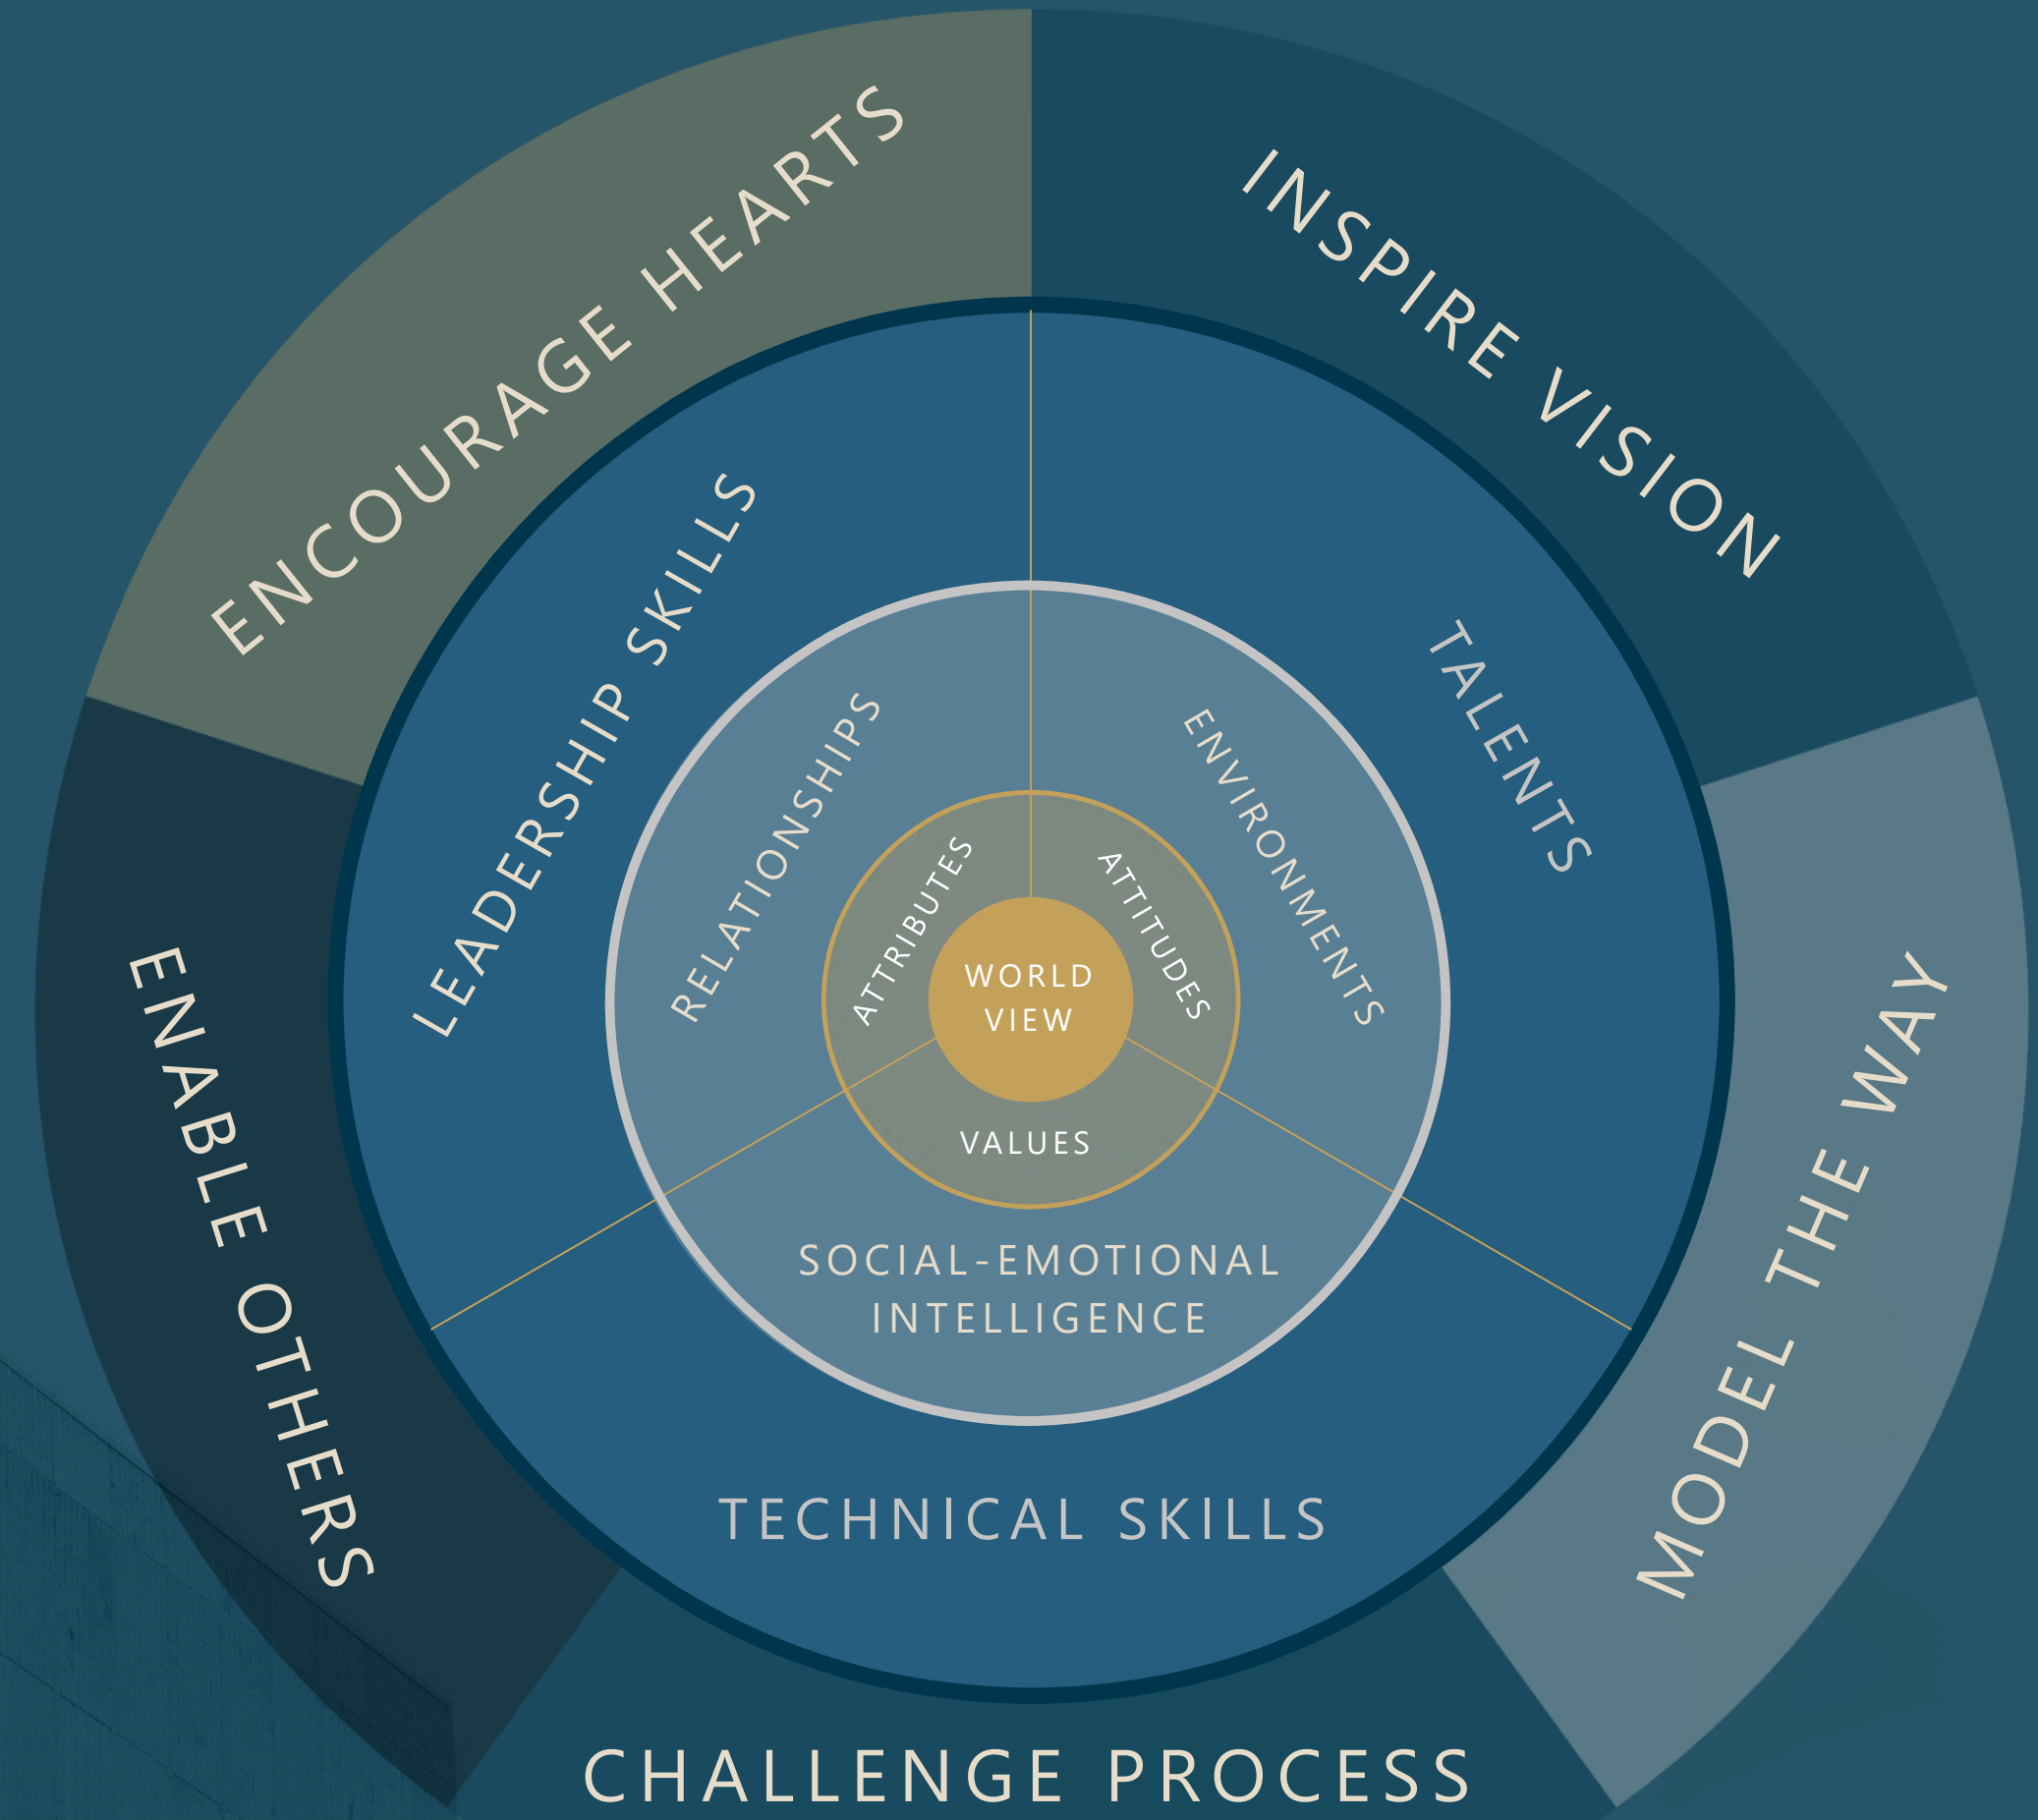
ENCOURAGE HEARTS

INSPIRE VISION

ENABLE OTHERS

MODEL THE WAY

CHALLENGE PROCESS

LEADERSHIP SKILLS

TALENTS

TECHNICAL SKILLS

RELATIONSHIPS

ENVIRONMENTS

SOCIAL-EMOTIONAL INTELLIGENCE

ATTRIBUTES

ATTITUDES

VALUES

WORLD VIEW